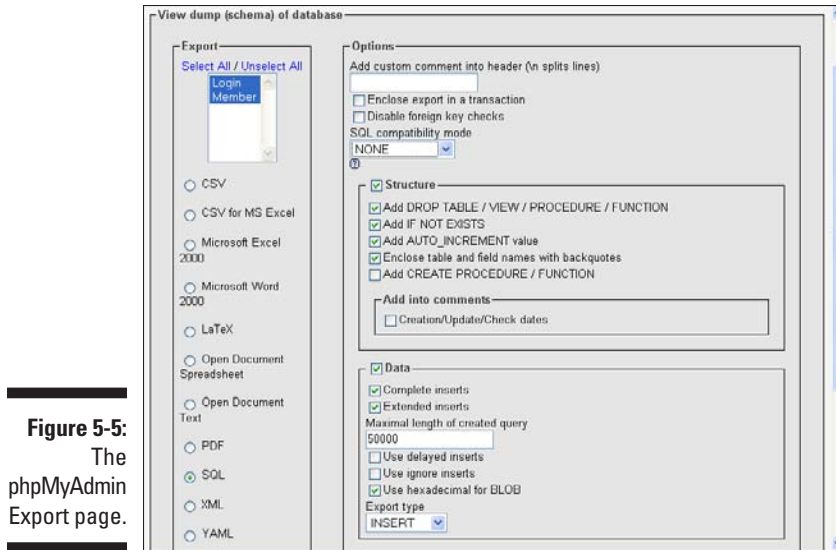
View dump (schema) of database

Export

Select All / Unselect All

Login
Member

CSV

CSV for MS Excel

Microsoft Excel 2000

Microsoft Word 2000

LaTeX

Open Document Spreadsheet

Open Document Text

PDF

SQL

XML

YAML

Options

Add custom comment into header (\n splits lines)

Enclose export in a transaction

Disable foreign key checks

SQL compatibility mode

NONE

Structure

Add DROP TABLE / VIEW / PROCEDURE / FUNCTION

Add IF NOT EXISTS

Add AUTO_INCREMENT value

Enclose table and field names with backquotes

Add CREATE PROCEDURE / FUNCTION

Add into comments

Creation/Update/Check dates

Data

Complete inserts

Extended inserts

Maximal length of created query

50000

Use delayed inserts

Use ignore inserts

Use hexadecimal for BLOB

Export type

INSERT

Figure 5-5: The phpMyAdmin Export page.